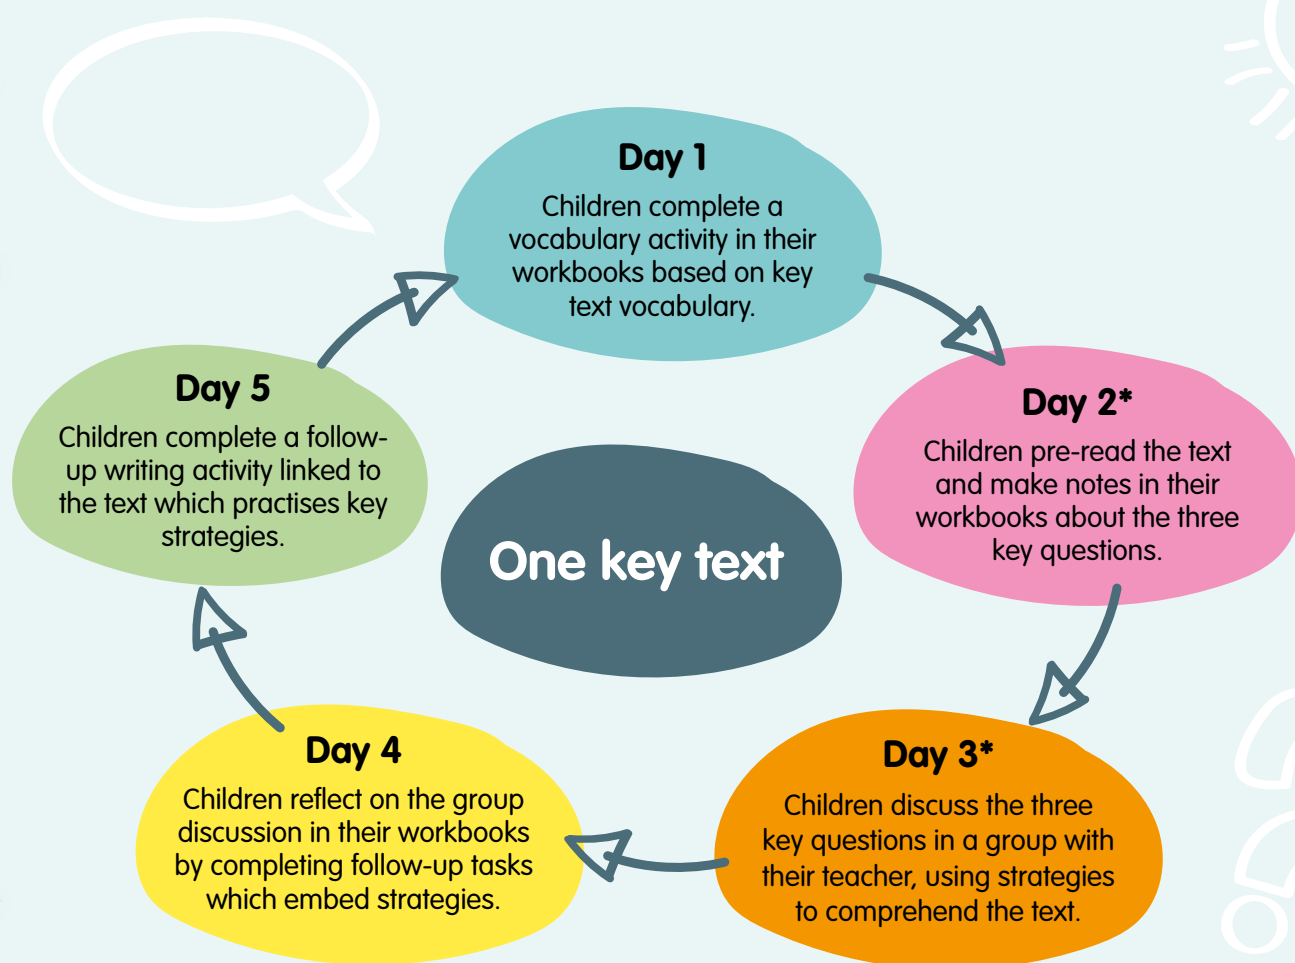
Day 1
Children complete a vocabulary activity in their workbooks based on key text vocabulary.

Day 2*
Children pre-read the text and make notes in their workbooks about the three key questions.

Day 3*
Children discuss the three key questions in a group with their teacher, using strategies to comprehend the text.

Day 4
Children reflect on the group discussion in their workbooks by completing follow-up tasks which embed strategies.

Day 5
Children complete a follow-up writing activity linked to the text which practises key strategies.

One key text